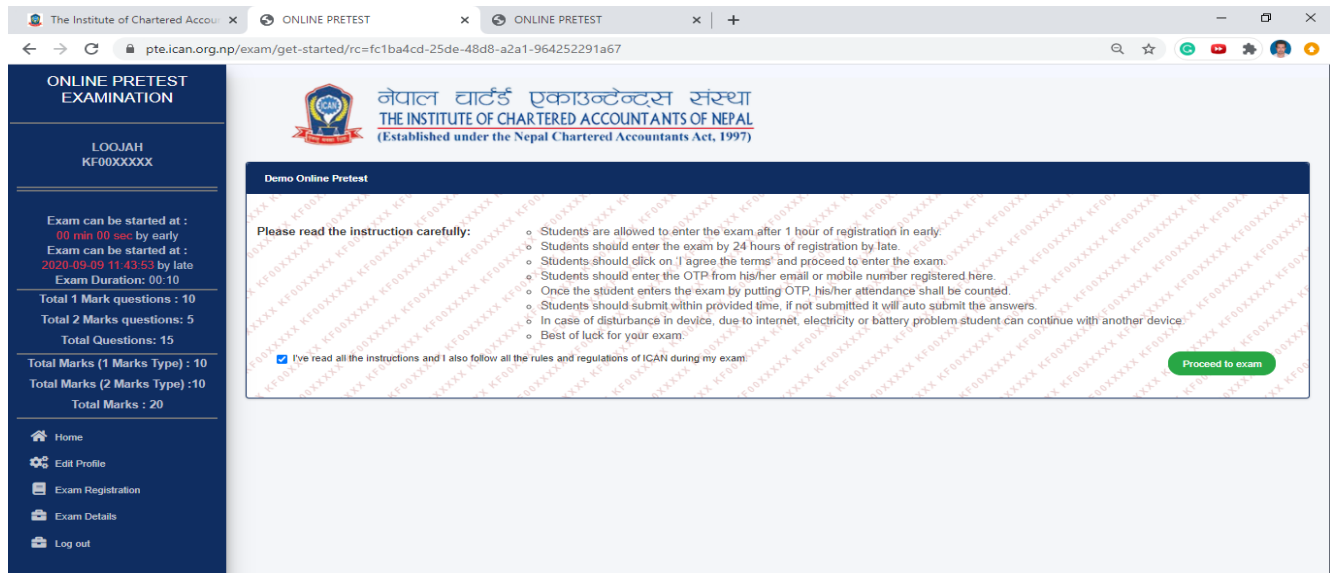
The Institute of Chartered Accoun ×
ONLINE PRETEST ×
ONLINE PRETEST ×
+

pte.ican.org.np/exam/get-started/rc=fc1ba4cd-25de-48d8-a2a1-964252291a67

ONLINE PRETEST EXAMINATION

LOOJAH
KF00XXXXX

Exam can be started at :
00 min 00 sec by early
Exam can be started at :
2020-09-09 11:43:53 by late
Exam Duration: 00:10
Total 1 Mark questions : 10
Total 2 Marks questions: 5
Total Questions: 15
Total Marks (1 Marks Type) : 10
Total Marks (2 Marks Type) :10
Total Marks : 20

Home
Edit Profile
Exam Registration
Exam Details
Log out

नेपाल चार्टर्ड एकाउन्टेन्ट्स संस्था
THE INSTITUTE OF CHARTERED ACCOUNTANTS OF NEPAL
(Established under the Nepal Chartered Accountants Act, 1997)

Demo Online Pretest

Please read the instruction carefully:

- Students are allowed to enter the exam after 1 hour of registration in early.
- Students should enter the exam by 24 hours of registration by late.
- Students should click on 'I agree the terms' and proceed to enter the exam.
- Students should enter the OTP from his/her email or mobile number registered here.
- Once the student enters the exam by putting OTP, his/her attendance shall be counted.
- Students should submit within provided time, if not submitted it will auto submit the answers.
- In case of disturbance in device, due to internet, electricity or battery problem student can continue with another device.
- Best of luck for your exam.

I've read all the instructions and I also follow all the rules and regulations of ICAN during my exam.

Proceed to exam

KF00XXXXX